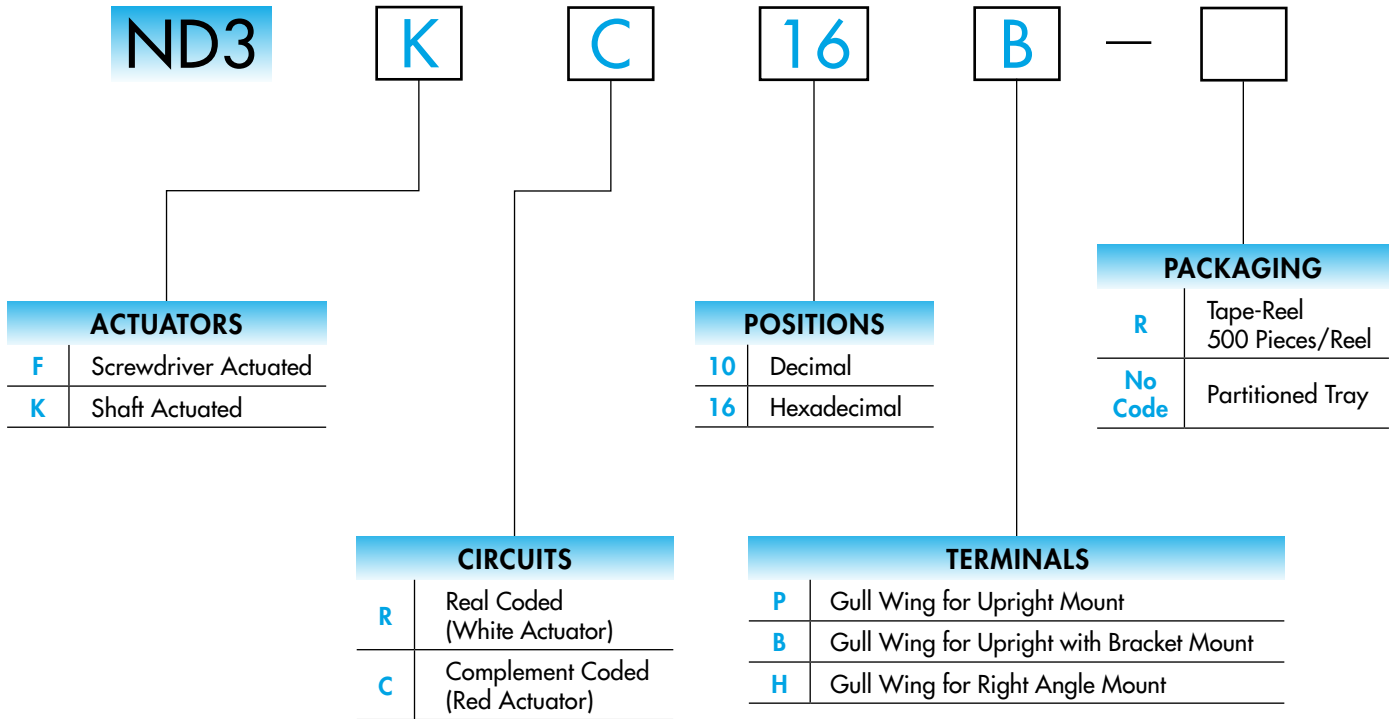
ND3 K C 16 B — 

ACTUATORS

| | |
|---|---|
| F | Screwdriver Actuated |
| K | Shaft Actuated |

POSITIONS

| | |
|---|---|
| 10 | Decimal |
| 16 | Hexadecimal |

PACKAGING

| | |
|---|---|
| R | Tape-Reel 500 Pieces/Reel |
| No Code | Partitioned Tray |

CIRCUITS

| | |
|---|---|
| R | Real Coded (White Actuator) |
| C | Complement Coded (Red Actuator) |

TERMINALS

| | |
|---|---|
| P | Gull Wing for Upright Mount |
| B | Gull Wing for Upright with Bracket Mount |
| H | Gull Wing for Right Angle Mount |